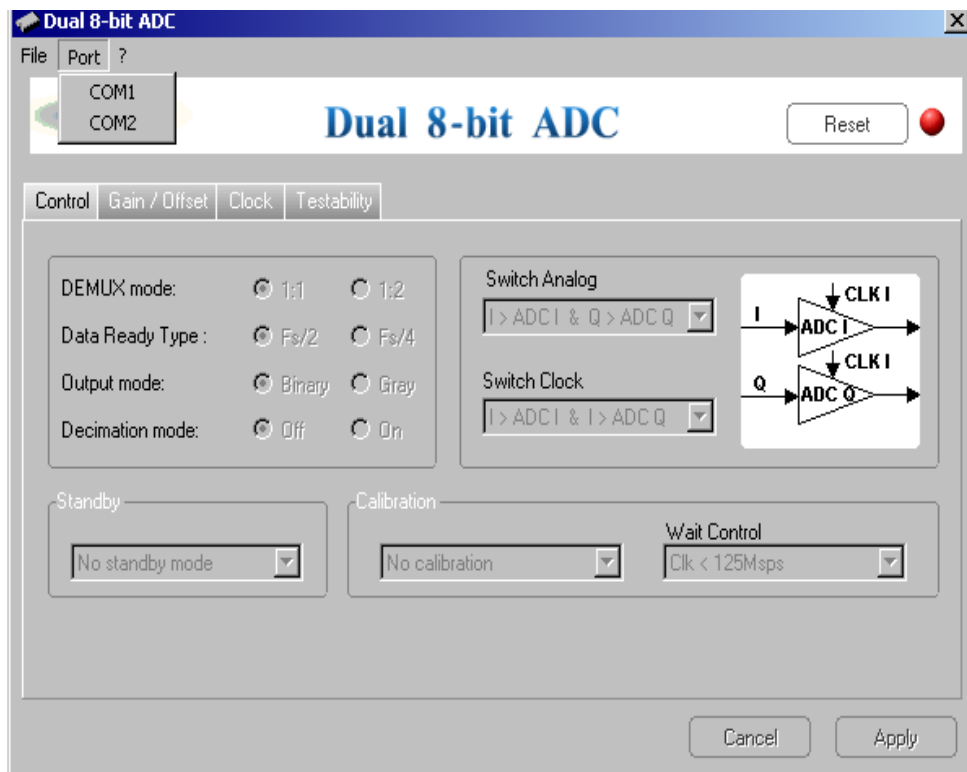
Dual 8-bit ADC

File Port ?

COM1
COM2

Dual 8-bit ADC

Reset

Control | Gain / Offset | Clock | Testability

DEMUX mode: 1:1 1:2
Data Ready Type : Fs/2 Fs/4
Output mode: Binary Gray
Decimation mode: Off On

Switch Analog
I > ADC I & Q > ADC Q

Switch Clock
I > ADC I & I > ADC Q

CLK I
I
ADC I
CLK I
Q
ADC Q

Standby
No standby mode

Calibration
No calibration

Wait Control
Clk < 125Msps

Cancel Apply